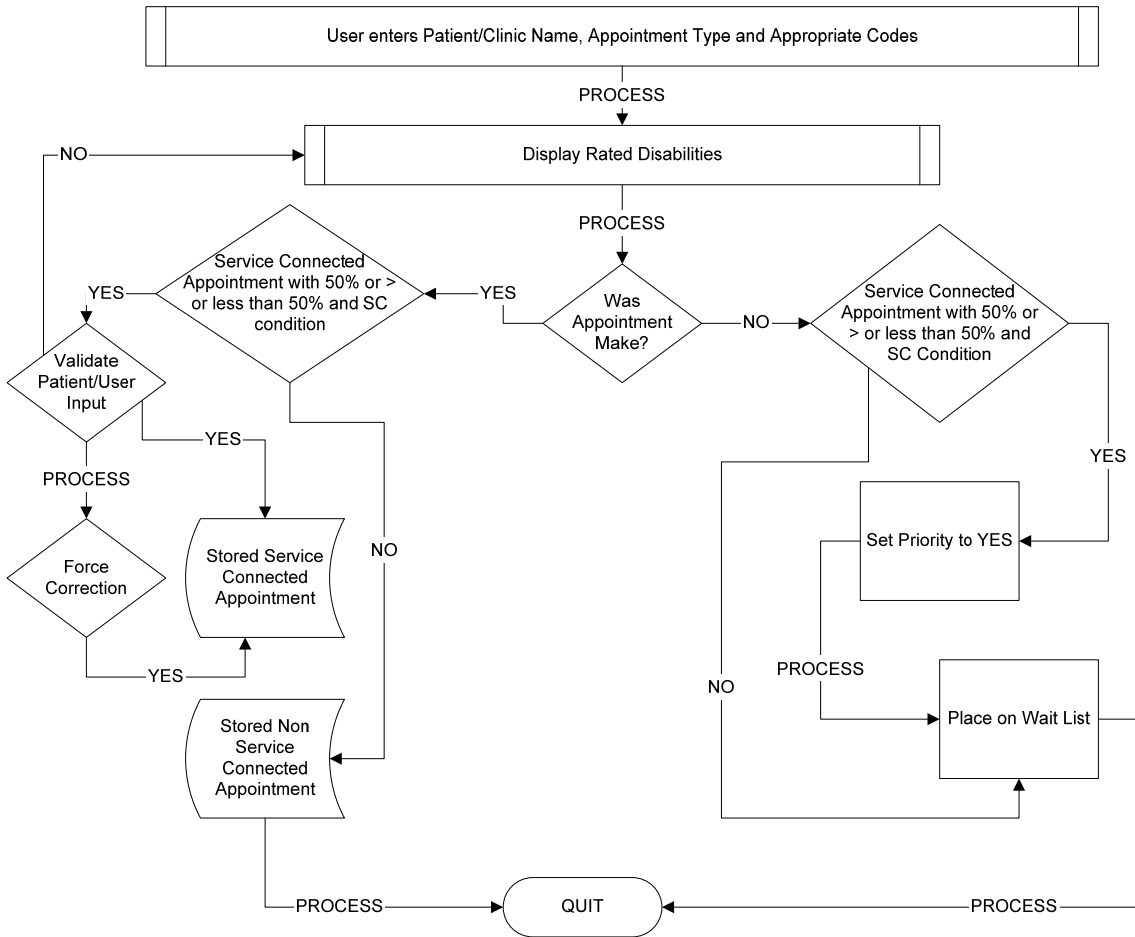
User enters Patient/Clinic Name, Appointment Type and Appropriate Codes

PROCESS

NO

Display Rated Disabilities

PROCESS

YES

Service Connected Appointment with 50% or > or less than 50% and SC condition

YES

Was Appointment Make?

NO

Service Connected Appointment with 50% or > or less than 50% and SC Condition

Validate Patient/User Input

YES

PROCESS

Force Correction

Stored Service Connected Appointment

NO

YES

Set Priority to YES

YES

PROCESS

NO

Place on Wait List

Stored Non Service Connected Appointment

PROCESS

QUIT

PROCESS